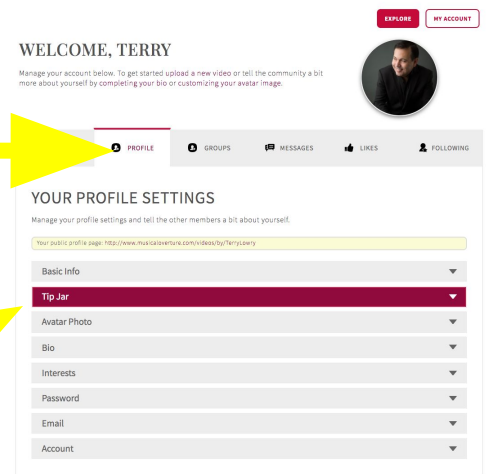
EXPLORE MY ACCOUNT

WELCOME, TERRY

Manage your account below. To get started upload a new video or tell the community a bit more about yourself by completing your bio or customizing your avatar image.

PROFILE GROUPS MESSAGES LIKES FOLLOWING

YOUR PROFILE SETTINGS

Manage your profile settings and tell the other members a bit about yourself.

Your public profile page: http://www.musicaloverture.com/videos/by/TerryLowry

Basic Info

Tip Jar

Avatar Photo

Bio

Interests

Password

Email

Account